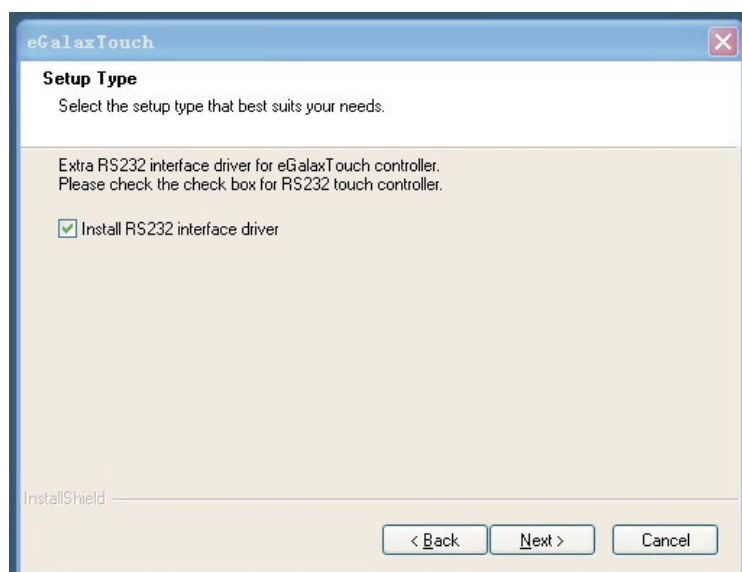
eGalaxTouch

Setup Type

Select the setup type that best suits your needs.

Extra RS232 interface driver for eGalaxTouch controller.
Please check the check box for RS232 touch controller.

Install RS232 interface driver

InstallShield

< Back

Next >

Cancel